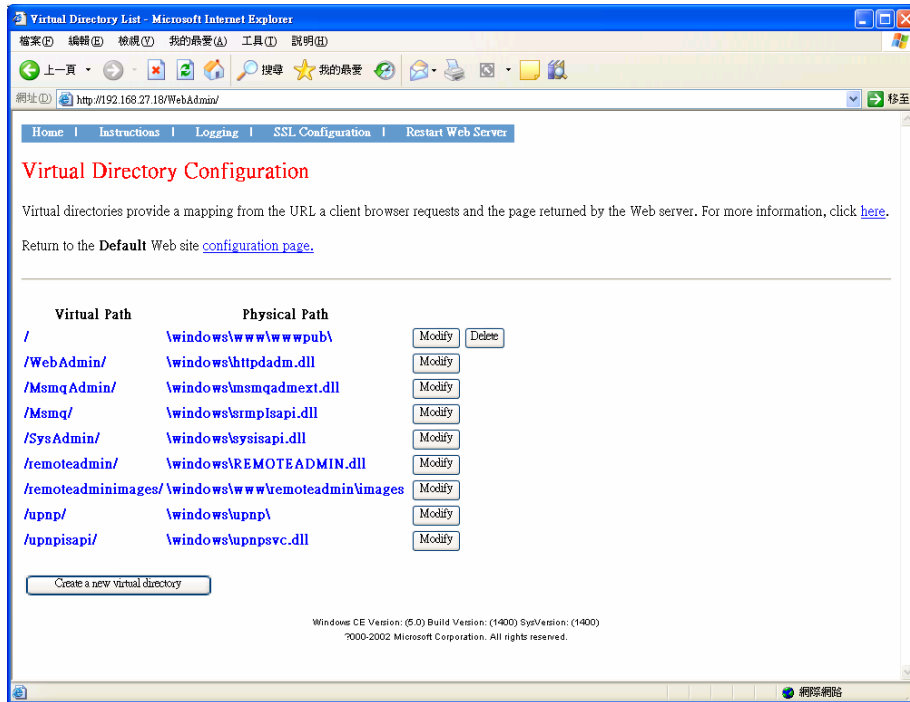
Virtual Directory List - Microsoft Internet Explorer

檔案(F) 編輯(E) 檢視(V) 我的最愛(A) 工具(T) 說明(H)

上一頁 搜尋 我的最愛

網址(D) http://192.168.27.18/WebAdmin/ 移至

Home | Instructions | Logging | SSL Configuration | Restart Web Server

Virtual Directory Configuration

Virtual directories provide a mapping from the URL a client browser requests and the page returned by the Web server. For more information, click here.

Return to the **Default** Web site configuration page.

| Virtual Path | Physical Path | |
|---|---|---|
| / | \windows\www\wwwpub\ | Modify Delete |
| /WebAdmin/ | \windows\httpdadm.dll | Modify |
| /MsmqAdmin/ | \windows\msmqadmext.dll | Modify |
| /Msmq/ | \windows\srmpIsapi.dll | Modify |
| /SysAdmin/ | \windows\sysisapi.dll | Modify |
| /remoteadmin/ | \windows\REMOTEADMIN.dll | Modify |
| /remoteadminimages/ | \windows\www\remoteadmin\images | Modify |
| /upnp/ | \windows\upnp\ | Modify |
| /upnpisapi/ | \windows\upnpsvc.dll | Modify |

Create a new virtual directory

Windows CE Version: (5.0) Build Version: (1400) SysVersion: (1400)
?2000-2002 Microsoft Corporation. All rights reserved.

網際網路